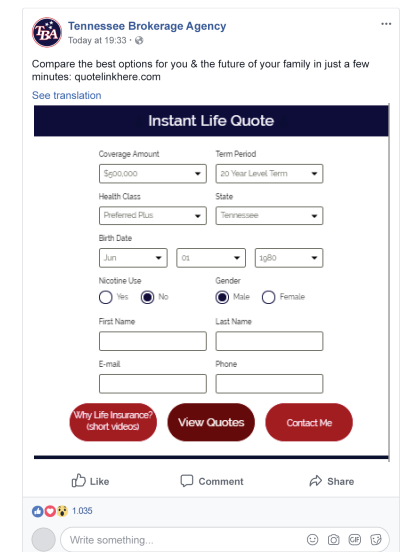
TBA

Tennessee Brokerage Agency
Today at 19:33 ·

...

Compare the best options for you & the future of your family in just a few minutes: quotelinkhere.com

See translation

Instant Life Quote

Coverage Amount
$500,000

Term Period
20 Year Level Term

Health Class
Preferred Plus

State
Tennessee

Birth Date
Jun
01
1980

Nicotine Use
Yes
No

Gender
Male
Female

First Name

Last Name

E-mail

Phone

Why Life Insurance? (short videos)

View Quotes

Contact Me

Like

Comment

Share

1.035

Write something...

GIF